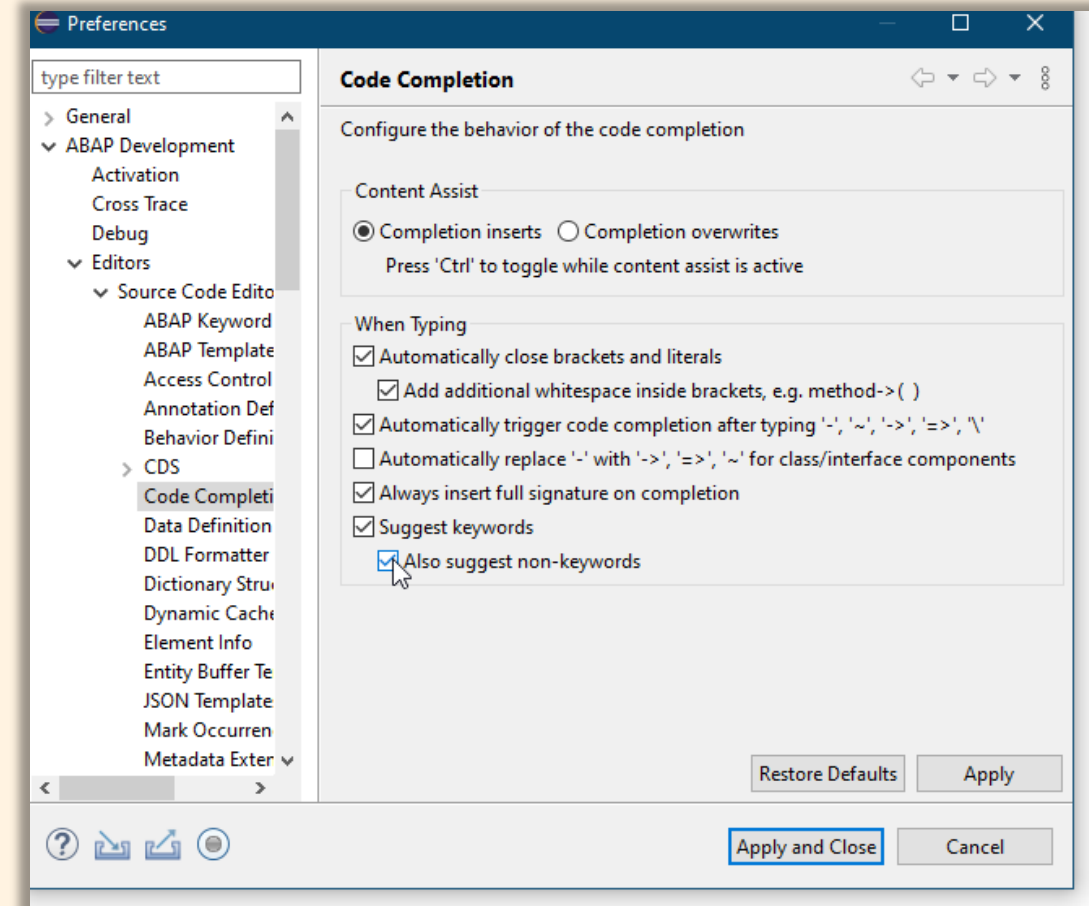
Preferences

type filter text

General
ABAP Development
Activation
Cross Trace
Debug
Editors
Source Code Edito
ABAP Keyword
ABAP Template
Access Control
Annotation Def
Behavior Defini
CDS
Code Completi
Data Definition
DDL Formatter
Dictionary Stru
Dynamic Cache
Element Info
Entity Buffer Te
JSON Template
Mark Occurren
Metadata Exter

Code Completion

Configure the behavior of the code completion

Content Assist
Completion inserts
Completion overwrites
Press 'Ctrl' to toggle while content assist is active

When Typing
Automatically close brackets and literals
Add additional whitespace inside brackets, e.g. method->( )
Automatically trigger code completion after typing '-', '~', '->', '=>', '\'
Automatically replace '-' with '->', '=>', '~' for class/interface components
Always insert full signature on completion
Suggest keywords
Also suggest non-keywords

Restore Defaults
Apply

Apply and Close
Cancel